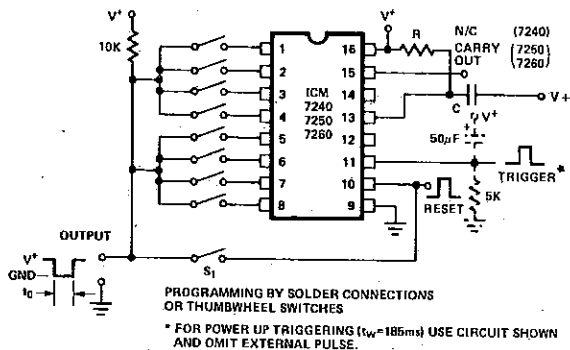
$V^+$
10K
1
2
3
4
5
6
7
8
16
15
14
13
12
11
10
9
ICM
7240
7250
7260
$V^+$
R
N/C
CARRY
OUT
(7240)
(7250
7260)
C
V +
$V^+$
50μF
TRIGGER*
5K
RESET
OUTPUT
$V^+$
GND
$t_0$
$S_1$
PROGRAMMING BY SOLDER CONNECTIONS OR THUMBWHEEL SWITCHES

* FOR POWER UP TRIGGERING ($t_W$=185ms) USE CIRCUIT SHOWN AND OMIT EXTERNAL PULSE.